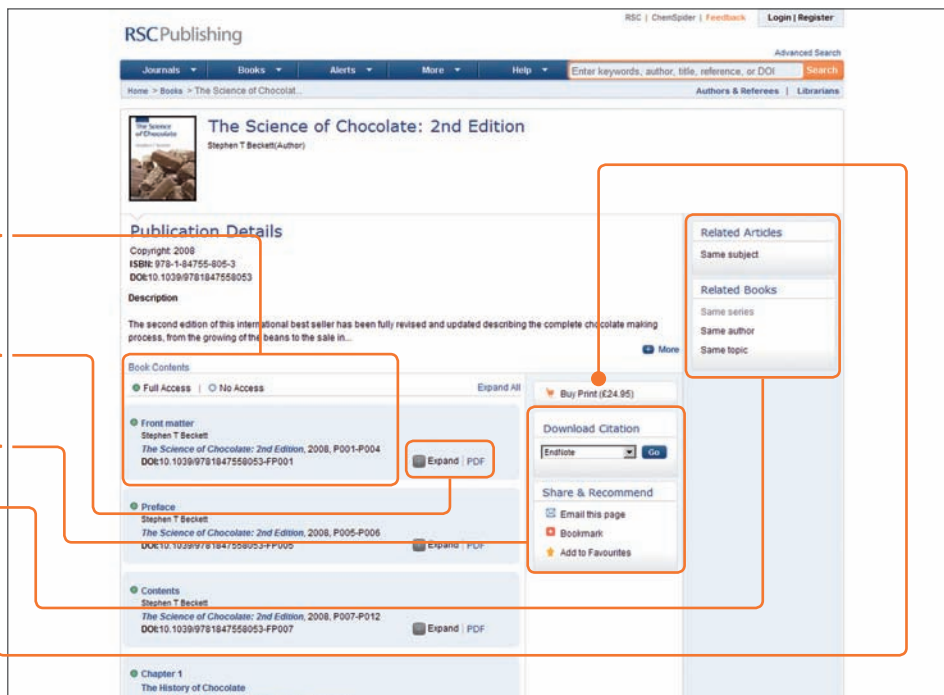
RSC | ChemSpider | Feedback Login | Register

RSCPublishing

Advanced Search

Journals Books Alerts More Help Enter keywords, author, title, reference, or DOI Search

Home > Books > The Science of Chocolat...

Authors & Referees | Librarians

The Science of Chocolate: 2nd Edition

Stephen T Beckett(Author)

Publication Details

Copyright: 2008
ISBN: 978-1-84755-805-3
DOI:10.1039/9781847558053

Description

The second edition of this international best seller has been fully revised and updated describing the complete chocolate making process, from the growing of the beans to the sale in...

More

Book Contents

Full Access | No Access

Expand All

Front matter
Stephen T Beckett
The Science of Chocolate: 2nd Edition, 2008, P001-P004
DOI:10.1039/9781847558053-FP001

Expand | PDF

Preface
Stephen T Beckett
The Science of Chocolate: 2nd Edition, 2008, P005-P006
DOI:10.1039/9781847558053-FP005

Expand | PDF

Contents
Stephen T Beckett
The Science of Chocolate: 2nd Edition, 2008, P007-P012
DOI:10.1039/9781847558053-FP007

Expand | PDF

Chapter 1
The History of Chocolate

Buy Print (£24.95)

Download Citation

EndNote Go

Share & Recommend

Email this page
Bookmark
Add to Favourites

Related Articles

Same subject

Related Books

Same series
Same author
Same topic